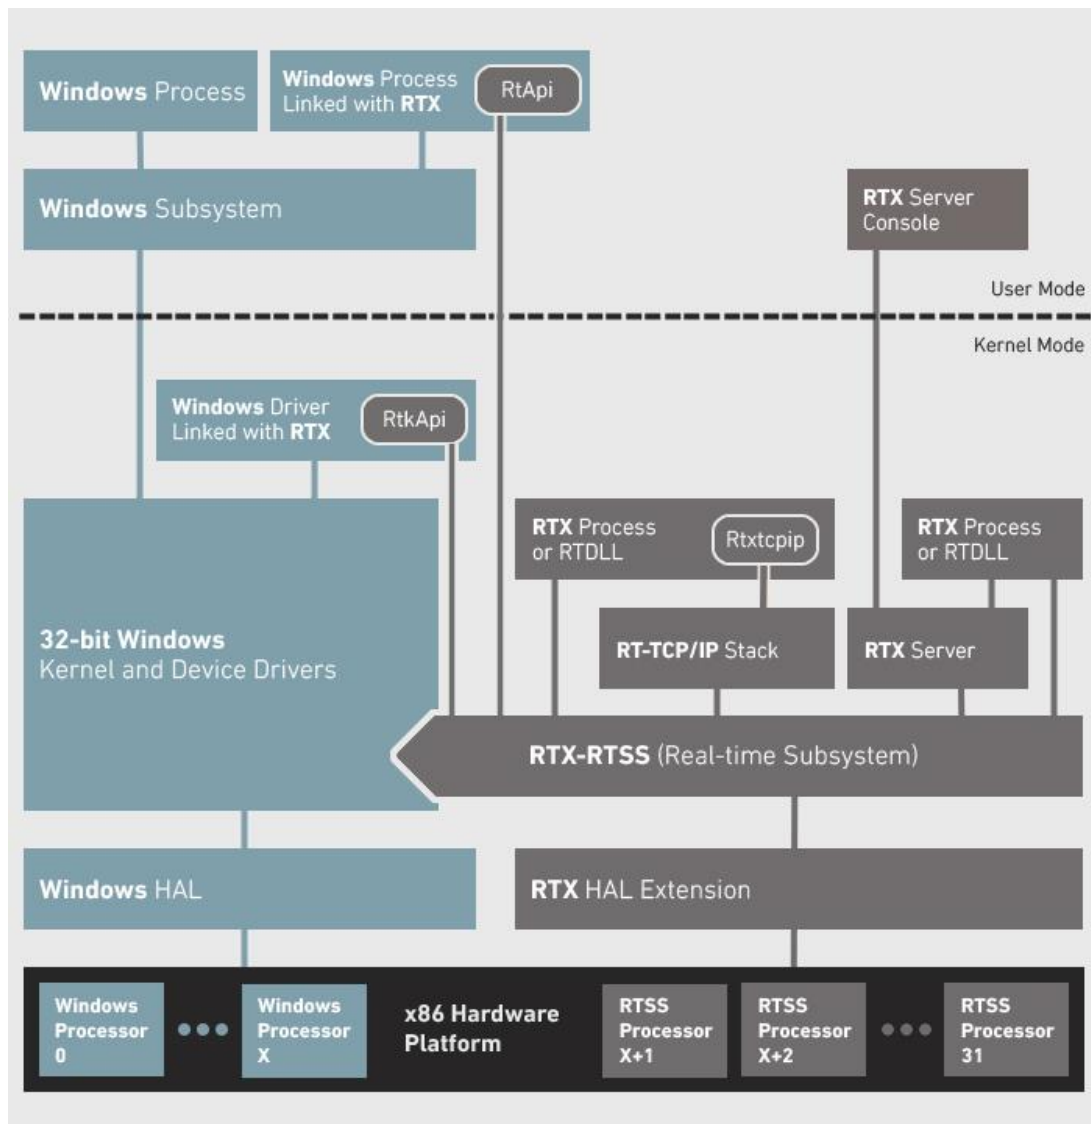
Windows Process

Windows Process Linked with RTX

RtApi

Windows Subsystem

RTX Server Console

User Mode

Kernel Mode

Windows Driver Linked with RTX

RtkApi

RTX Process or RTDLL

Rtxtcpip

RTX Process or RTDLL

32-bit Windows Kernel and Device Drivers

RT-TCP/IP Stack

RTX Server

RTX-RTSS (Real-time Subsystem)

Windows HAL

RTX HAL Extension

Windows Processor 0

Windows Processor X

x86 Hardware Platform

RTSS Processor X+1

RTSS Processor X+2

RTSS Processor 31